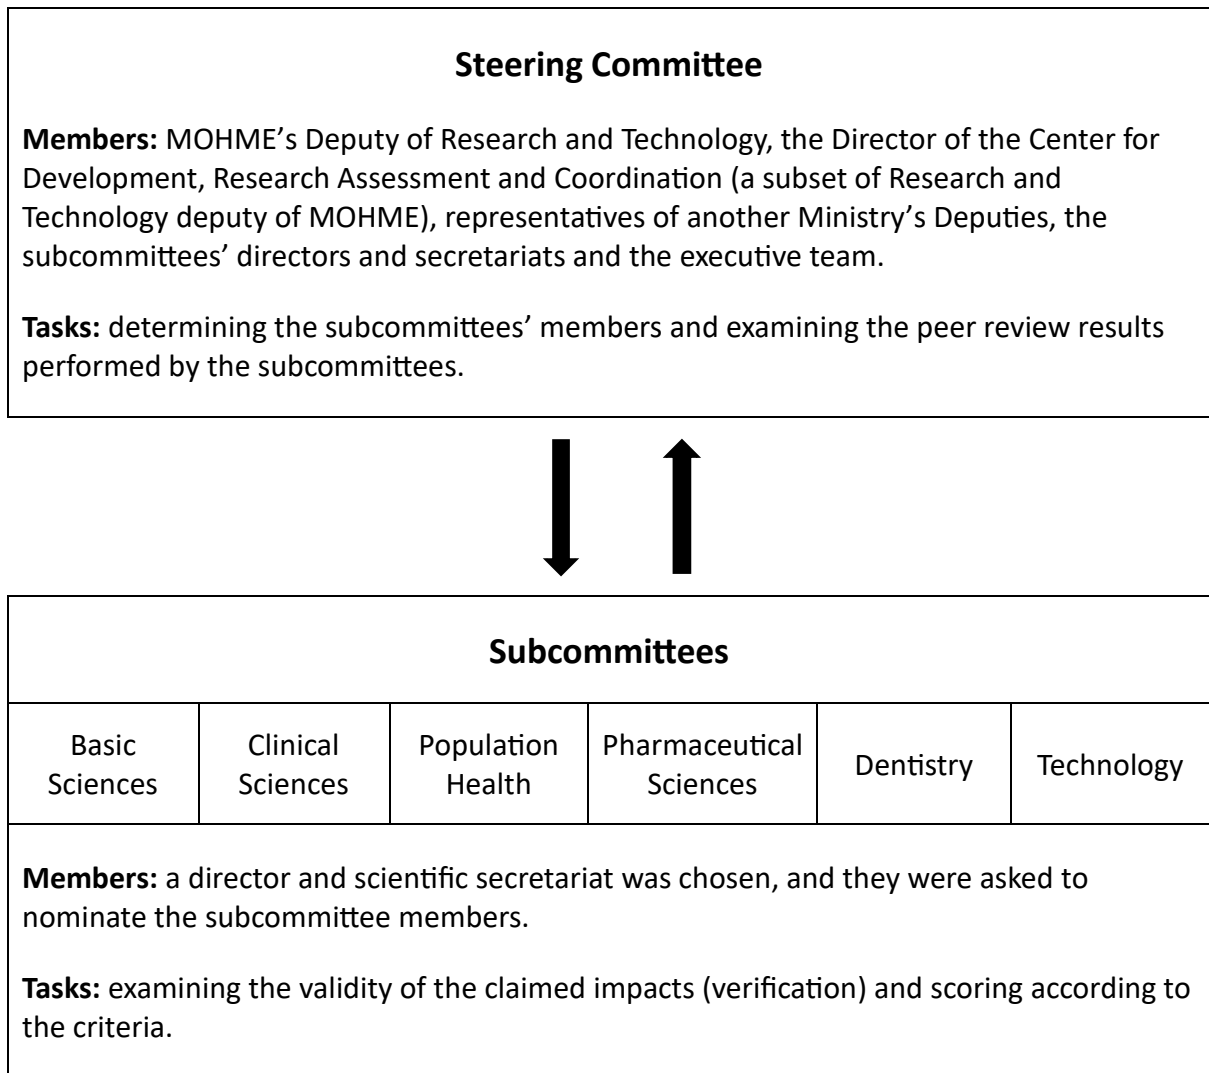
**Steering Committee**

**Members:** MOHME's Deputy of Research and Technology, the Director of the Center for Development, Research Assessment and Coordination (a subset of Research and Technology deputy of MOHME), representatives of another Ministry's Deputies, the subcommittees' directors and secretariats and the executive team.

**Tasks:** determining the subcommittees' members and examining the peer review results performed by the subcommittees.

**Subcommittees**

| Basic Sciences | Clinical Sciences | Population Health | Pharmaceutical Sciences | Dentistry | Technology |
|---|---|---|---|---|---|

**Members:** a director and scientific secretariat was chosen, and they were asked to nominate the subcommittee members.

**Tasks:** examining the validity of the claimed impacts (verification) and scoring according to the criteria.